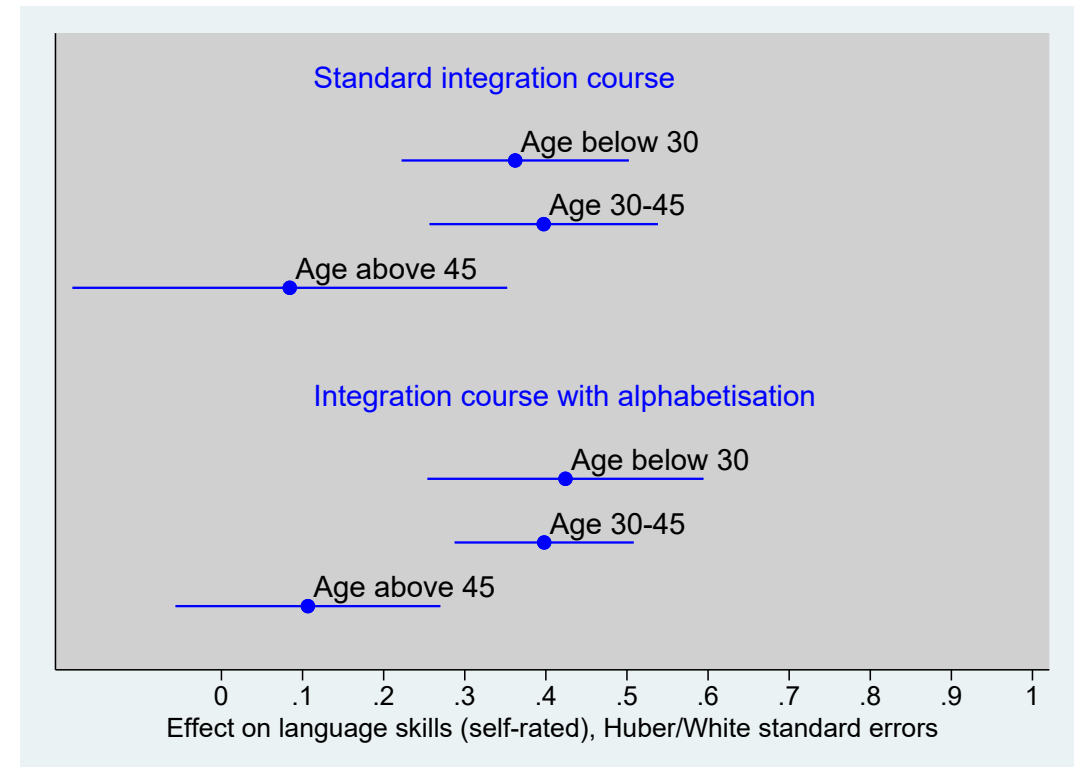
Standard integration course

Age below 30

Age 30-45

Age above 45

Integration course with alphabetisation

Age below 30

Age 30-45

Age above 45

0 .1 .2 .3 .4 .5 .6 .7 .8 .9 1

Effect on language skills (self-rated), Huber/White standard errors